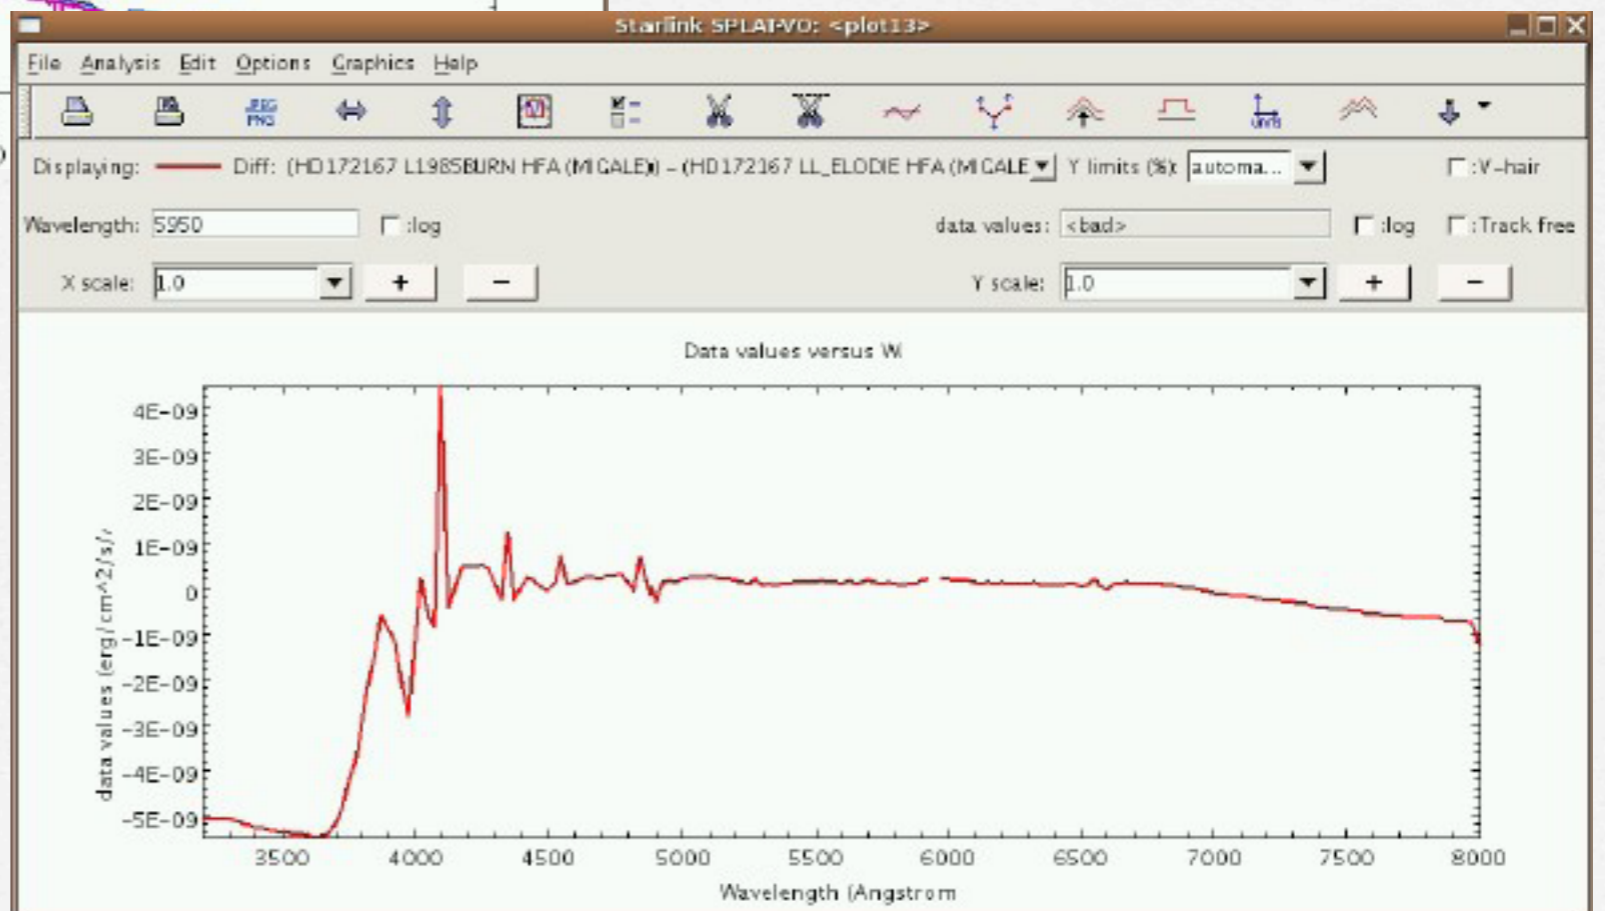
Starlink SPLAT-VO: <plot13>

File Analysis Edit Options Graphics Help

JPEG PNG

Displaying: Diff: (HD172167 L1985BURN HFA (MIGALE)) - (HD172167 LL_ELODIE HFA (MIGALE Y limits (%): automa... :V-hair

Wavelength: 5950 :log data values: <bad> :log :Track free

X scale: 1.0 + − Y scale: 1.0 + −

Data values versus W

4E-09
3E-09
2E-09
1E-09
0
-1E-09
-2E-09
-3E-09
-4E-09
-5E-09

data values (erg/cm^2/s/

3500 4000 4500 5000 5500 6000 6500 7000 7500 8000

Wavelength (Angstrom